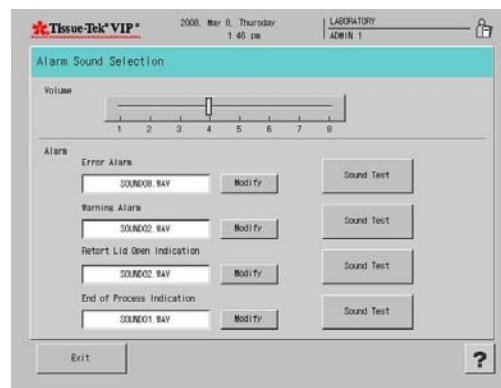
Tissue-Tek® VIP®

2008. May 8. Thursday
1 46 pm

LABORATORY
ADMIN 1

Alarm Sound Selection

Volume

1 2 3 4 5 6 7 8

Alarm

Error Alarm

SOUND08.WAV

Modify

Sound Test

Warning Alarm

SOUND02.WAV

Modify

Sound Test

Retort Lid Open Indication

SOUND02.WAV

Modify

Sound Test

End of Process Indication

SOUND01.WAV

Modify

Sound Test

Exit

?